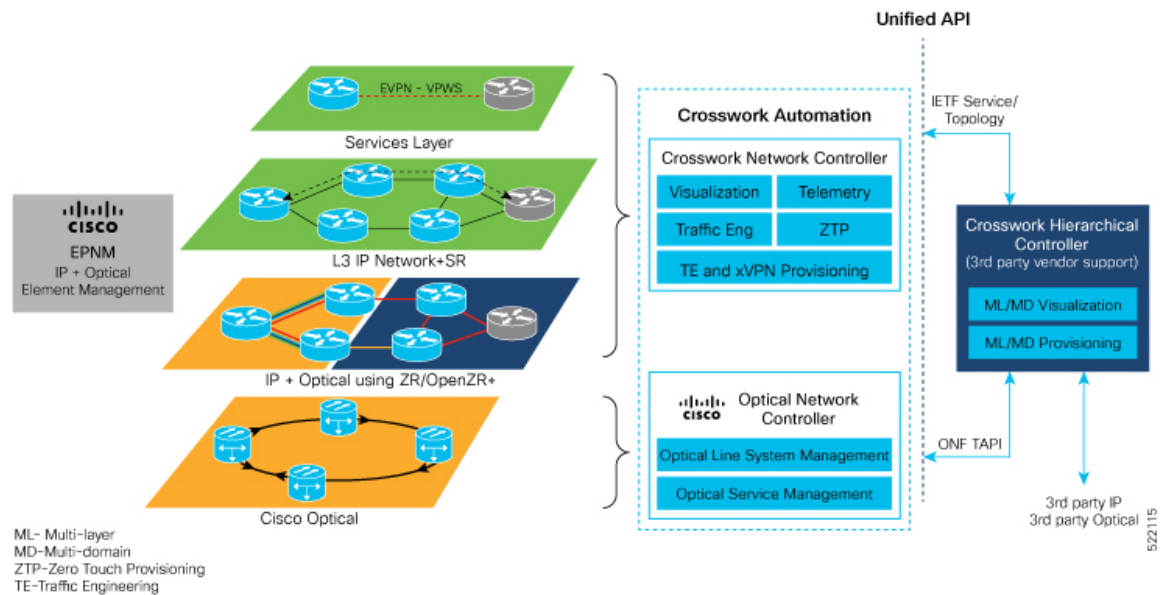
Unified API

EVPN - VPWS

Services Layer

L3 IP Network+SR

CISCO
EPNM
IP + Optical
Element Management

IP + Optical using ZR/OpenZR+

Cisco Optical

Crosswork Automation

Crosswork Network Controller

| Visualization | Telemetry |
|---|---|
| Traffic Eng | ZTP |

TE and xVPN Provisioning

CISCO Optical Network Controller

Optical Line System Management

Optical Service Management

IETF Service/ Topology

Crosswork Hierarchical Controller
(3rd party vendor support)

ML/MD Visualization

ML/MD Provisioning

ONF TAPI

3rd party IP
3rd party Optical

ML- Multi-layer
MD-Multi-domain
ZTP-Zero Touch Provisioning
TE-Traffic Engineering

522115